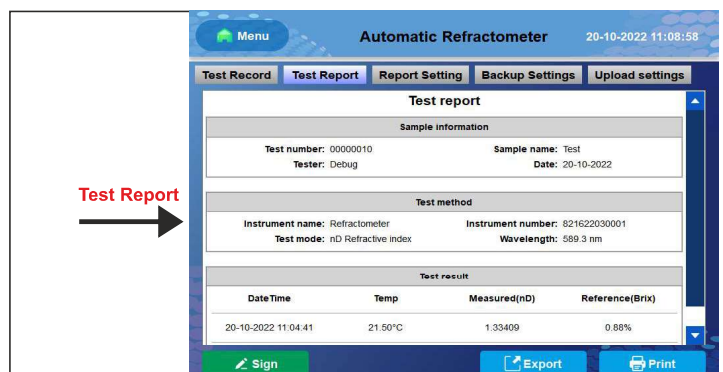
Test Report

Menu

Automatic Refractometer

20-10-2022 11:08:58

Test Record | Test Report | Report Setting | Backup Settings | Upload settings

Test report

Sample information

Test number: 00000010
Sample name: Test
Tester: Debug
Date: 20-10-2022

Test method

Instrument name: Refractometer
Instrument number: 821622030001
Test mode: nD Refractive index
Wavelength: 589.3 nm

Test result

| DateTime | Temp | Measured(nD) | Reference(Brix) |
|---|---|---|---|
| 20-10-2022 11:04:41 | 21.50°C | 1.33409 | 0.88% |

Sign

Export

Print